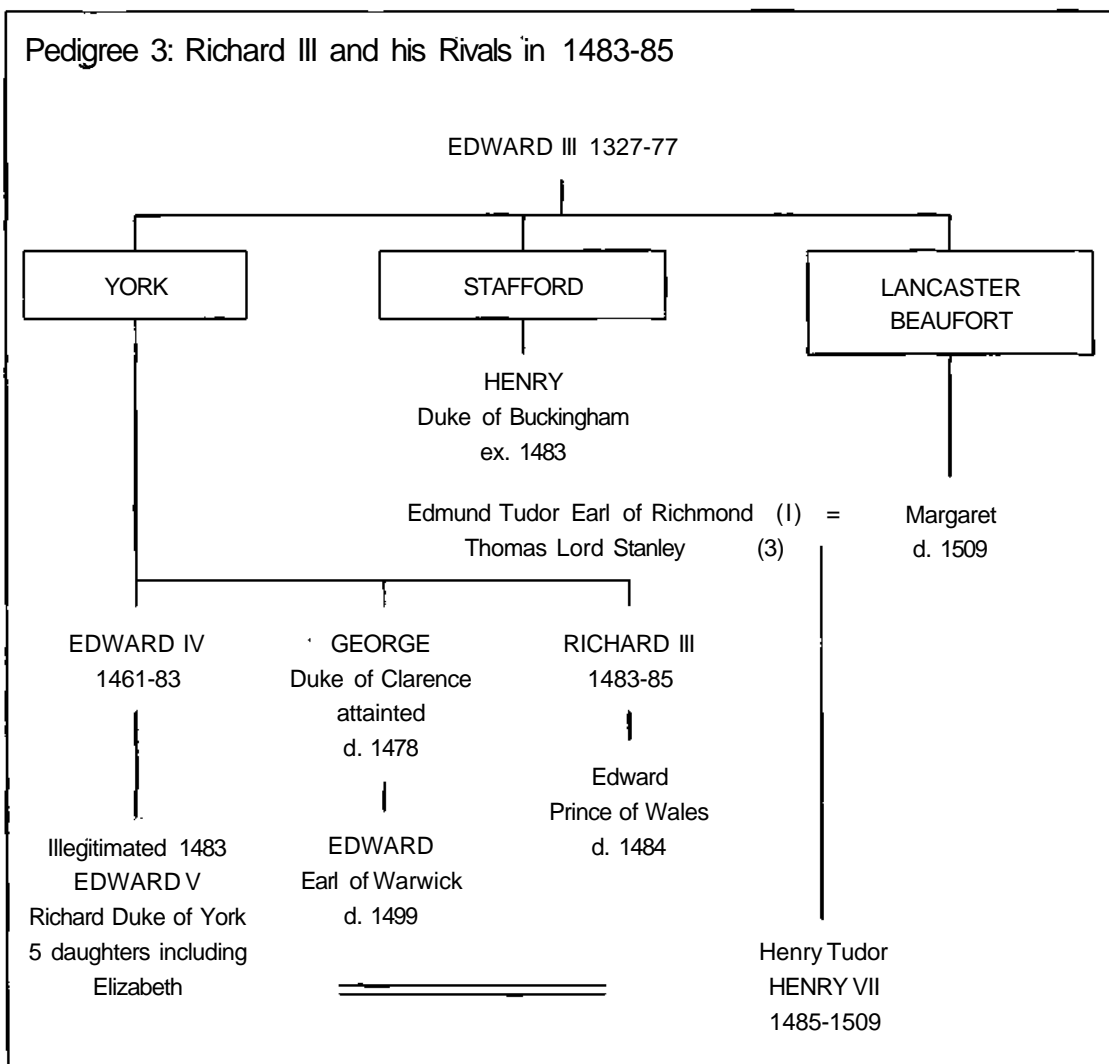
Pedigree 3: Richard III and his Rivals in 1483-85

EDWARD III 1327-77

YORK

STAFFORD

LANCASTER
BEAUFORT

HENRY
Duke of Buckingham
ex. 1483

Edmund Tudor Earl of Richmond (I) =
Thomas Lord Stanley (3)

Margaret
d. 1509

EDWARD IV
1461-83

GEORGE
Duke of Clarence
attainted
d. 1478

RICHARD III
1483-85

Edward
Prince of Wales
d. 1484

Illegitimated 1483
EDWARD V
Richard Duke of York
5 daughters including
Elizabeth

EDWARD
Earl of Warwick
d. 1499

Henry Tudor
HENRY VII
1485-1509